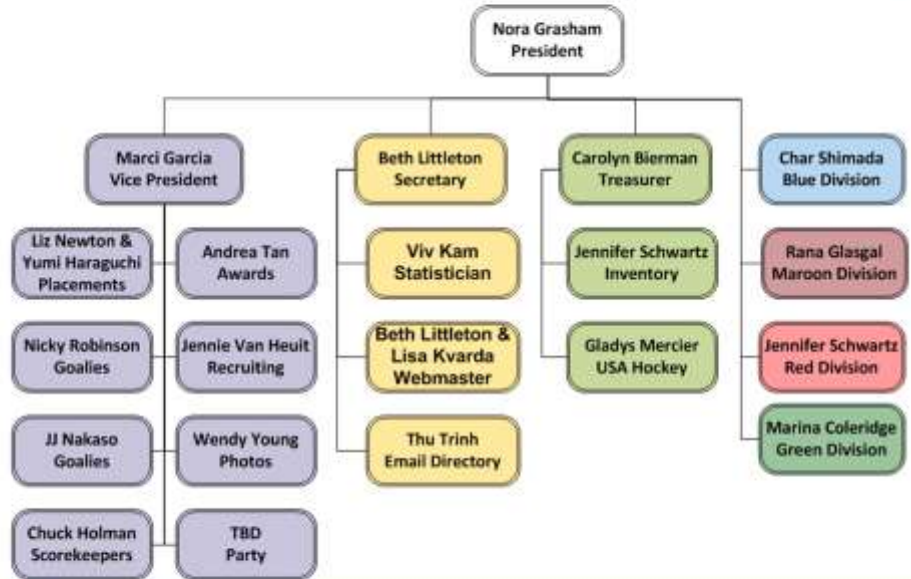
Nora Grasham
President

Marci Garcia
Vice President

Liz Newton &
Yumi Haraguchi
Placements

Andrea Tan
Awards

Nicky Robinson
Goalies

Jennie Van Heuit
Recruiting

JJ Nakaso
Goalies

Wendy Young
Photos

Chuck Holman
Scorekeepers

TBD
Party

Beth Littleton
Secretary

Viv Kam
Statistician

Beth Littleton &
Lisa Kvarda
Webmaster

Thu Trinh
Email Directory

Carolyn Bierman
Treasurer

Jennifer Schwartz
Inventory

Gladys Mercier
USA Hockey

Char Shimada
Blue Division

Rana Glasgal
Maroon Division

Jennifer Schwartz
Red Division

Marina Coleridge
Green Division